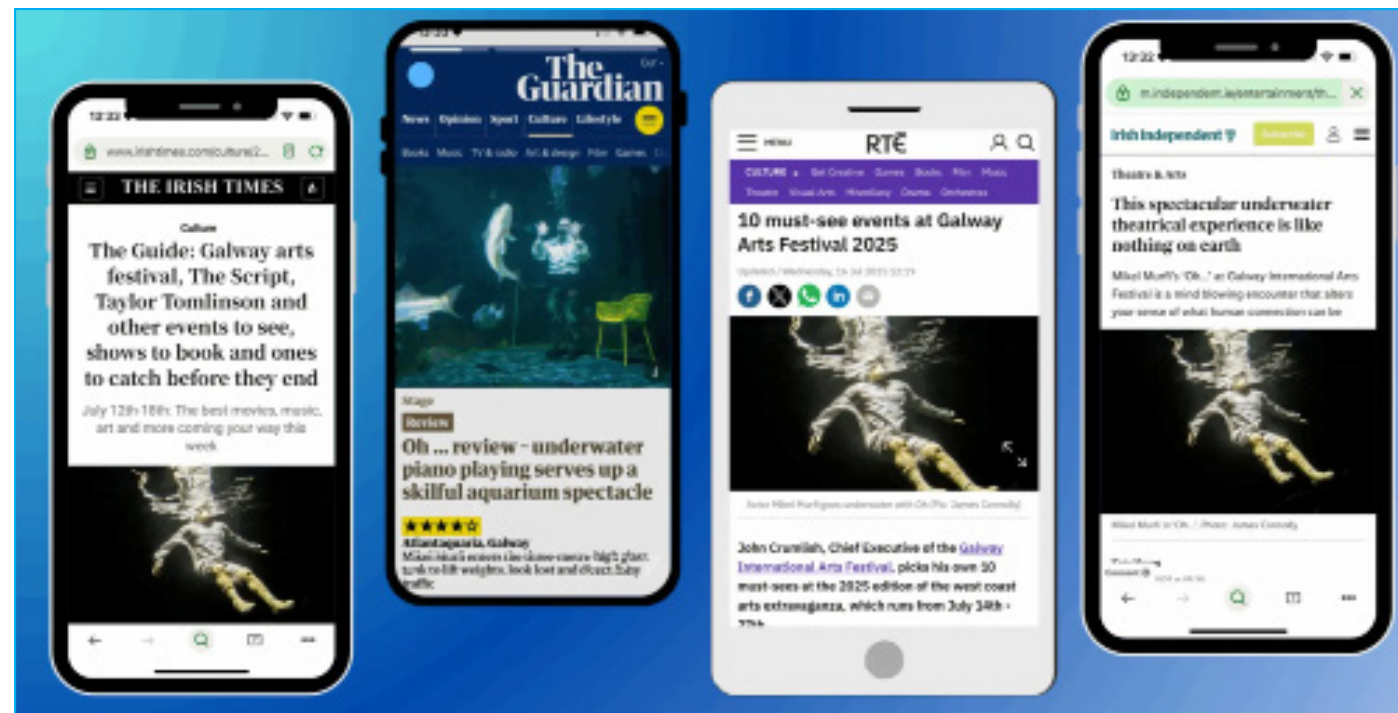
12:22

www.irishtimes.com/culture/2...

THE IRISH TIMES

Culture

The Guide: Galway arts festival, The Script, Taylor Tomlinson and other events to see, shows to book and ones to catch before they end

July 12th-18th: The best movies, music, art and more coming your way this week

The Guardian

News Opinion Sport Culture Lifestyle

Books Music TV & radio Art & design Film Games

Stage

Review

Oh … review – underwater piano playing serves up a skilful aquarium spectacle

★★★★☆

Atlantaquaria, Galway

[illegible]

MENU

RTÉ

CULTURE Get Creative Games Books Film Music Theatre Visual Arts Hiberdany Drama Orchestras

10 must-see events at Galway Arts Festival 2025

Updated / Wednesday, 16 Jul 2025 12:19

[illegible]

John Crumlish, Chief Executive of the Galway International Arts Festival, picks his own 10 must-sees at the 2025 edition of the west coast arts extravaganza, which runs from July 14th - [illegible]

12:22

m.independent.ie/entertainment/th...

Irish Independent

Subscribe

Theatre & Arts

This spectacular underwater theatrical experience is like nothing on earth

Mikel Murfi's 'Oh...' at Galway International Arts Festival is a mind blowing encounter that alters your sense of what human connection can be

Mikel Murfi in 'Oh...'. Photo: James Connolly